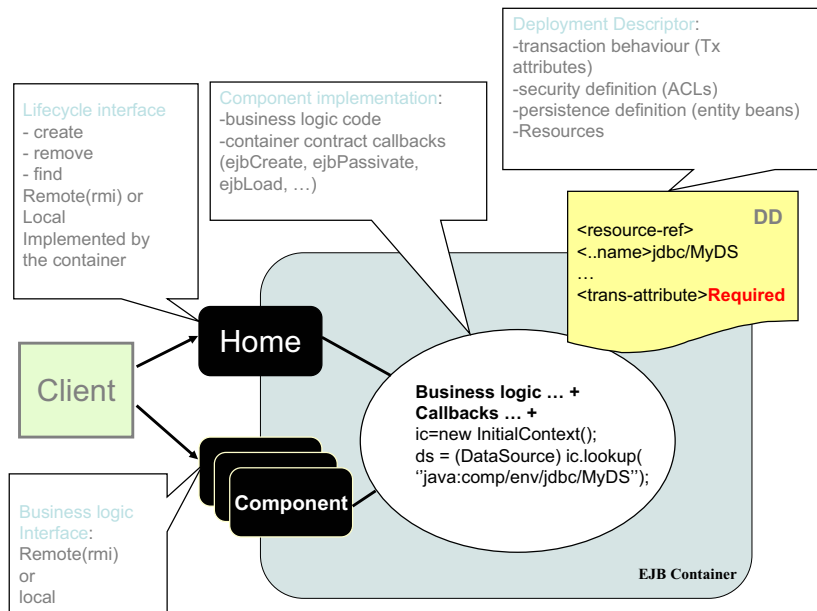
Deployment Descriptor:
-transaction behaviour (Tx attributes)
-security definition (ACLs)
-persistence definition (entity beans)
-Resources

Lifecycle interface
- create
- remove
- find
Remote(rmi) or Local
Implemented by the container

Component implementation:
-business logic code
-container contract callbacks (ejbCreate, ejbPassivate, ejbLoad, …)

DD
<resource-ref>
<..name>jdbc/MyDS
…
<trans-attribute>Required

Home

Client

Business logic … +
Callbacks … +
ic=new InitialContext();
ds = (DataSource) ic.lookup(
''java:comp/env/jdbc/MyDS'');

Component

Business logic Interface:
Remote(rmi)
or
local

EJB Container